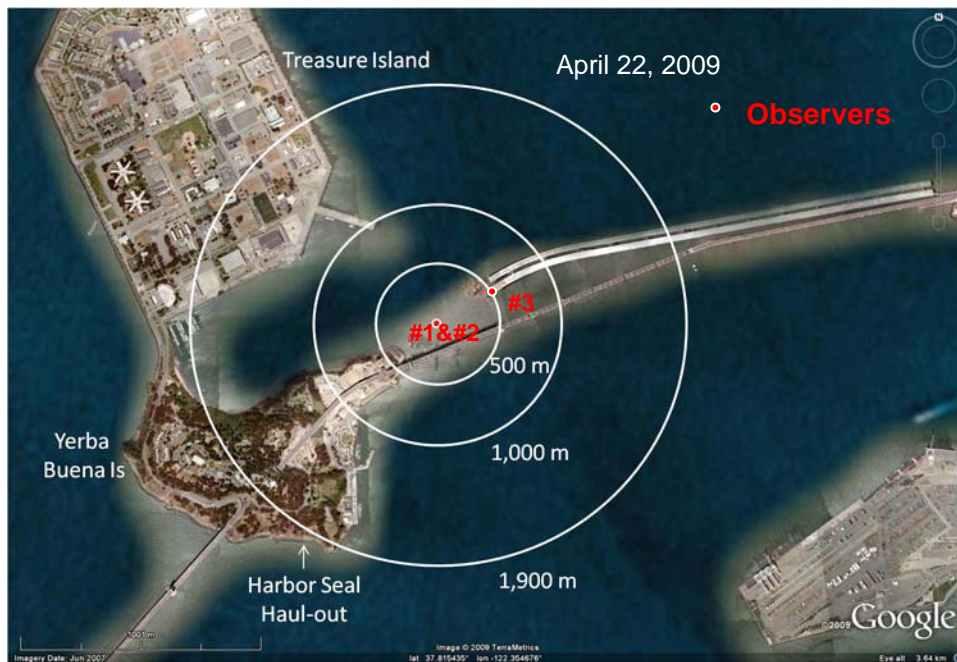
Treasure Island

April 22, 2009

Observers

#3

#1&#2

500 m

1,000 m

Yerba Buena Is

1,900 m

Harbor Seal Haul-out

©2009 Google

Image © 2009 TerraMetrics

Imagery Date: Jun 2007

lat 37.815435° lon -122.354676°

Eye alt 3.64 km

1001 ft